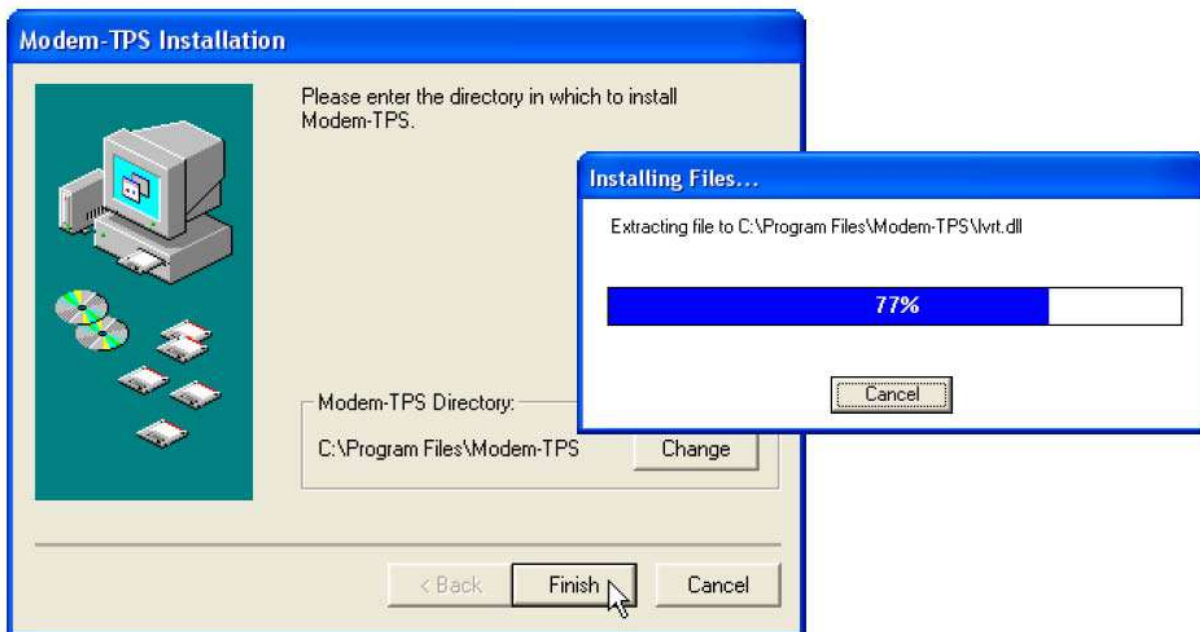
Modem-TPS Installation

Please enter the directory in which to install Modem-TPS.

Installing Files...

Extracting file to C:\Program Files\Modem-TPS\lvrt.dll

77%

Cancel

Modem-TPS Directory:

C:\Program Files\Modem-TPS

Change

< Back

Finish

Cancel